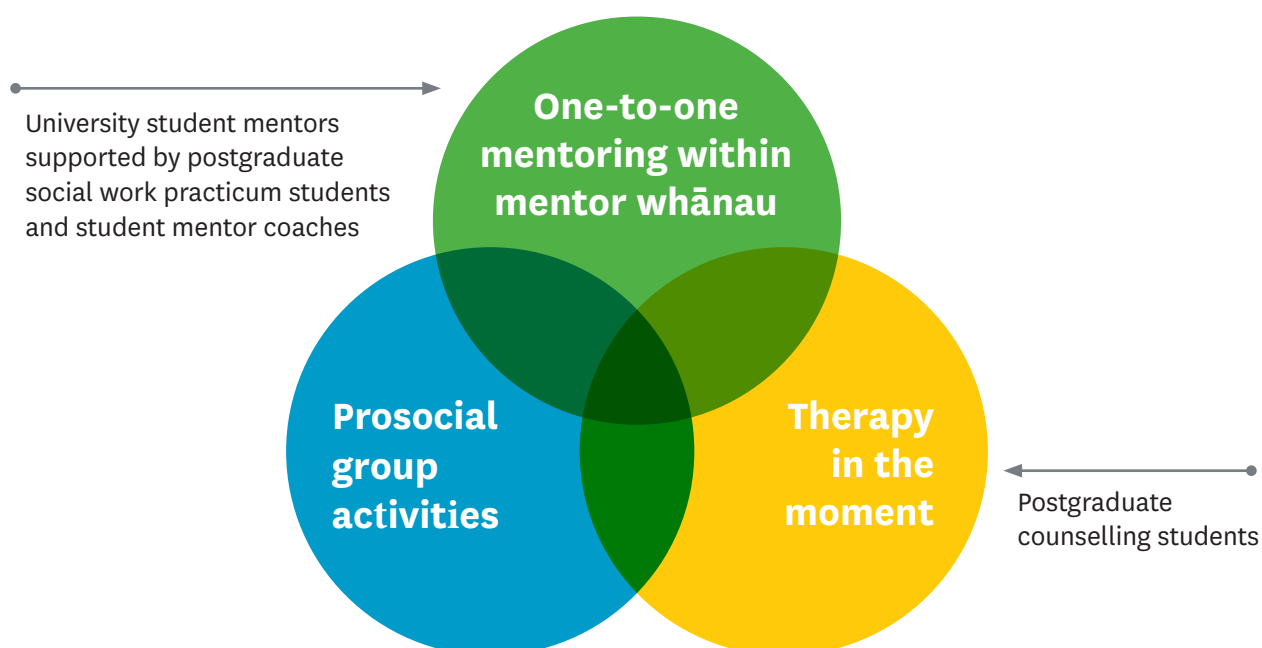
University student mentors supported by postgraduate social work practicum students and student mentor coaches

One-to-one mentoring within mentor whānau

Prosocial group activities

Therapy in the moment

Postgraduate counselling students